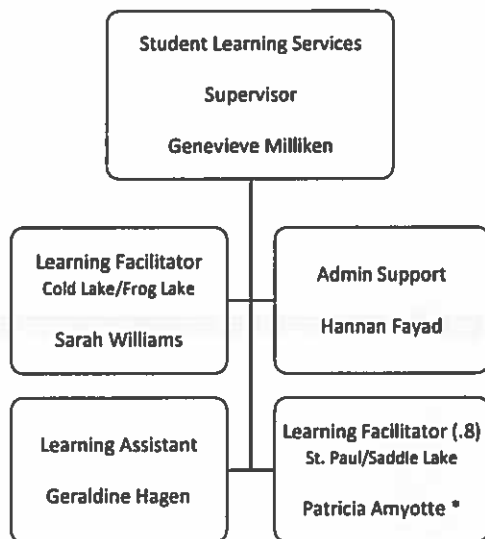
Student Learning Services

Supervisor

Genevieve Milliken

Learning Facilitator
Cold Lake/Frog Lake

Sarah Williams

Admin Support

Hannan Fayad

Learning Assistant

Geraldine Hagen

Learning Facilitator (.8)
St. Paul/Saddle Lake

Patricia Amyotte *